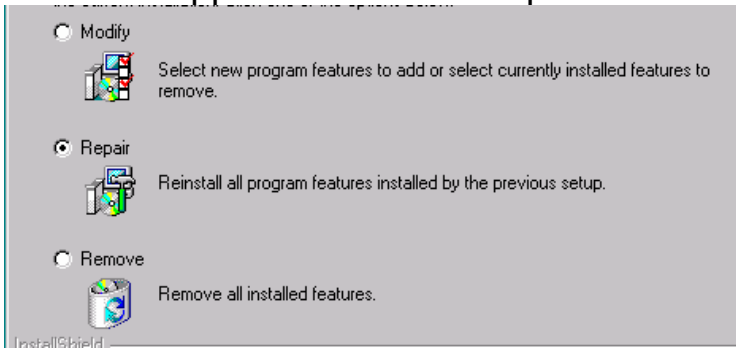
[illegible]

Modify

Select new program features to add or select currently installed features to remove.

Repair

Reinstall all program features installed by the previous setup.

Remove

Remove all installed features.

InstallShield